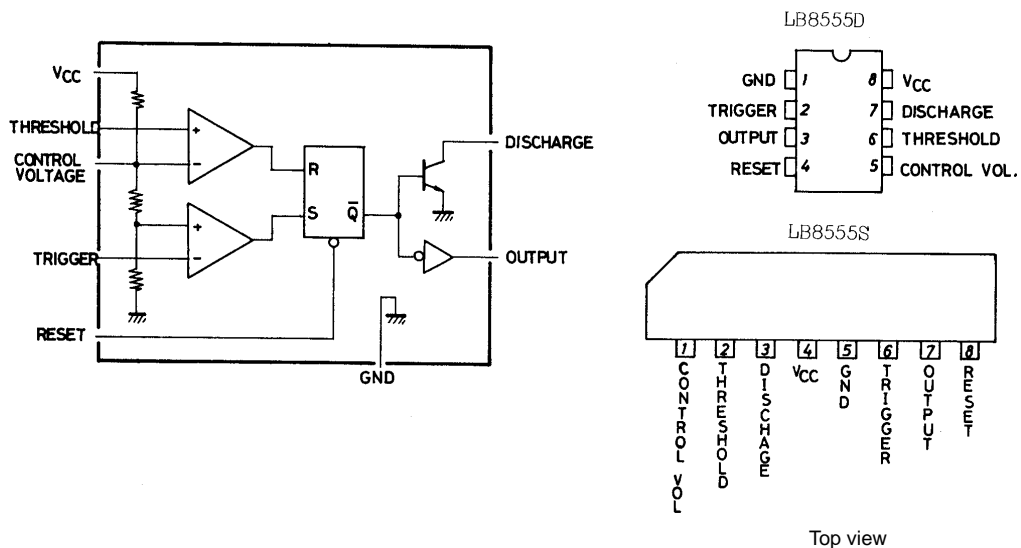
$V_{CC}$
THRESHOLD
CONTROL VOLTAGE
TRIGGER
RESET
+
−
+
−
R
S
$\overline{Q}$
DISCHARGE
OUTPUT
GND

LB8555D
GND 1
TRIGGER 2
OUTPUT 3
RESET 4
8 $V_{CC}$
7 DISCHARGE
6 THRESHOLD
5 CONTROL VOL.

LB8555S
1 CONTROL VOL
2 THRESHOLD
3 DISCHAGE
4 $V_{CC}$
5 GND
6 TRIGGER
7 OUTPUT
8 RESET

Top view